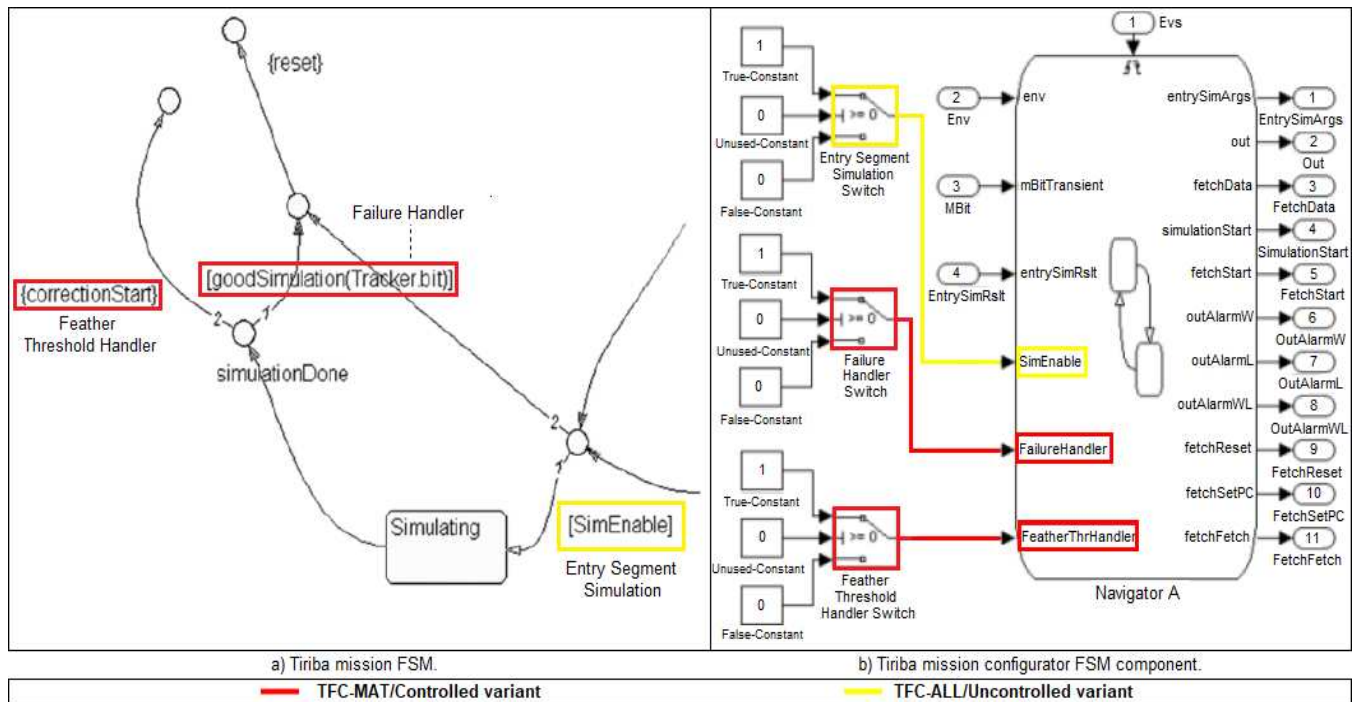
{reset}

Failure Handler

{correctionStart}
Feather
Threshold Handler

[goodSimulation(Tracker.bit)]

2
1

simulationDone

2
1

Simulating

[SimEnable]

Entry Segment
Simulation

1
True-Constant

0
Unused-Constant

0
False-Constant

>= 0

Entry Segment
Simulation
Switch

1
True-Constant

0
Unused-Constant

0
False-Constant

>= 0

Failure
Handler
Switch

1
True-Constant

0
Unused-Constant

0
False-Constant

>= 0

Feather
Threshold
Handler Switch

1 Evs

2
Env

3
MBit

4
EntrySimRslt

env
mBitTransient
entrySimRslt
SimEnable
FailureHandler
FeatherThrHandler

entrySimArgs
out
fetchData
simulationStart
fetchStart
outAlarmW
outAlarmL
outAlarmWL
fetchReset
fetchSetPC
fetchFetch

Navigator A

1 EntrySimArgs
2 Out
3 FetchData
4 SimulationStart
5 FetchStart
6 OutAlarmW
7 OutAlarmL
8 OutAlarmWL
9 FetchReset
10 FetchSetPC
11 FetchFetch

a) Tiriba mission FSM.

b) Tiriba mission configurator FSM component.

TFC-MAT/Controlled variant

TFC-ALL/Uncontrolled variant